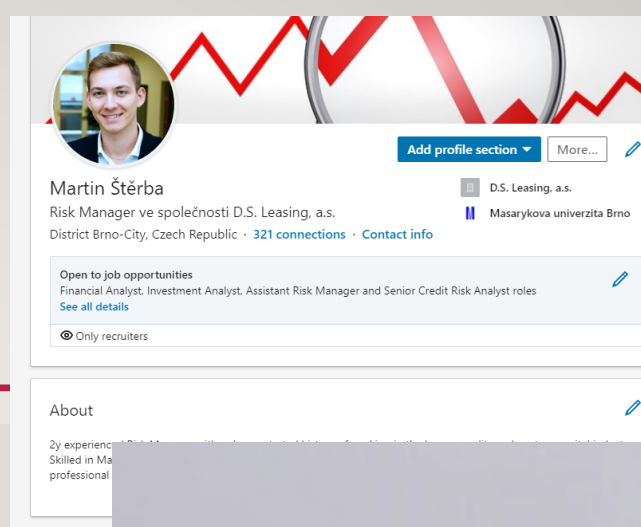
Add profile section ▾

More...

Martin Štěrba

Risk Manager ve společnosti D.S. Leasing, a.s.

District Brno-City, Czech Republic · 321 connections · Contact info

D.S. Leasing, a.s.

Masarykova univerzita Brno

Open to job opportunities

Financial Analyst, Investment Analyst, Assistant Risk Manager and Senior Credit Risk Analyst roles

See all details

Only recruiters

About

2y experienc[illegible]

Skilled in Ma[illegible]

professional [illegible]